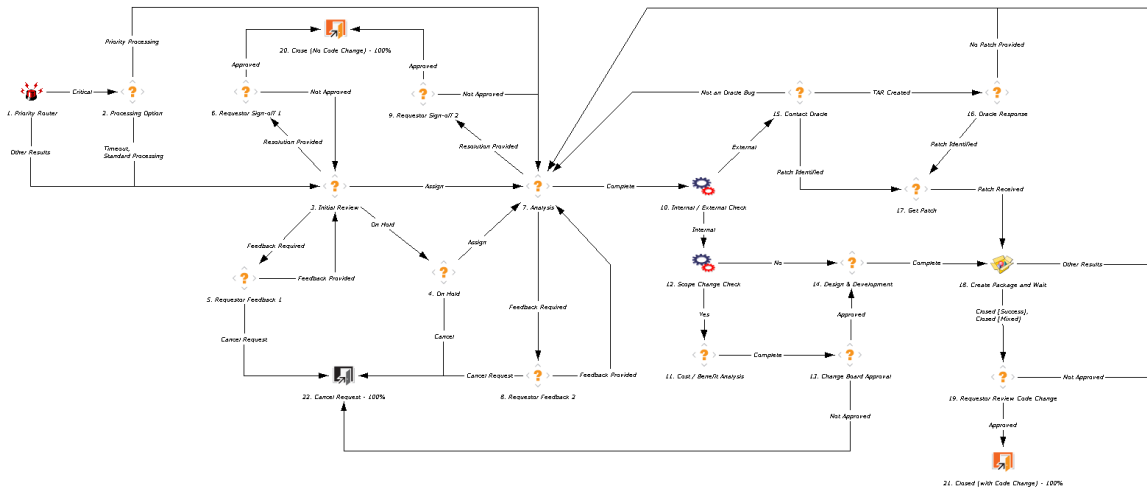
Priority Processing

20. Close (No Code Change) - 100%

No Patch Provided

Approved

Approved

Critical

Not Approved

Not Approved

Not an Oracle Bug

TAR Created

1. Priority Router

2. Processing Option

6. Requestor Sign-off 1

9. Requestor Sign-off 2

15. Contact Oracle

16. Oracle Response

Other Results

Timeout, Standard Processing

Resolution Provided

Resolution Provided

External

Patch Identified

Patch Identified

Assign

Complete

Patch Received

3. Initial Review

7. Analysis

10. Internal / External Check

17. Get Patch

On Hold

Feedback Required

Assign

Internal

Feedback Provided

No

Complete

Other Results

5. Requestor Feedback 1

4. On Hold

12. Scope Change Check

14. Design & Development

18. Create Package and Wait

Feedback Required

Cancel Request

Cancel

Yes

Approved

Closed (Success), Closed (Mixed)

Cancel Request

Feedback Provided

Complete

Not Approved

22. Cancel Request - 100%

8. Requestor Feedback 2

11. Cost / Benefit Analysis

13. Change Board Approval

19. Requestor Review Code Change

Not Approved

Approved

21. Closed (with Code Change) - 100%